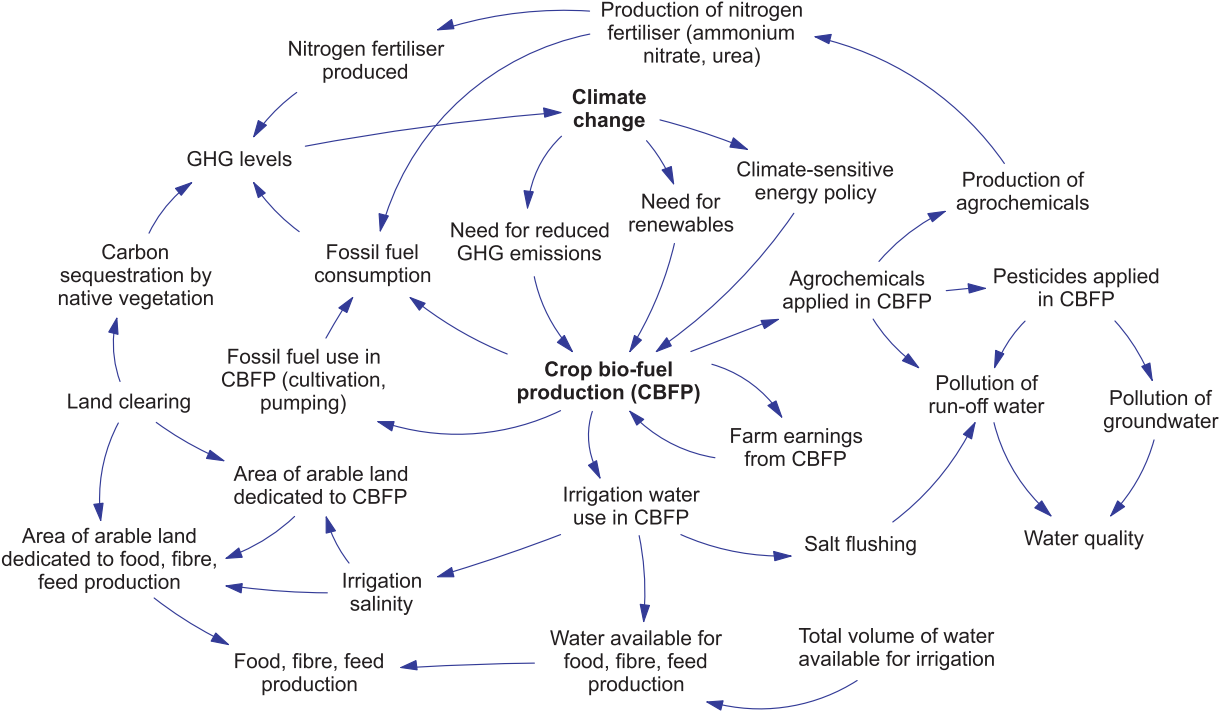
Production of nitrogen fertiliser (ammonium nitrate, urea)

Nitrogen fertiliser produced

Climate change

GHG levels

Climate-sensitive energy policy

Production of agrochemicals

Need for reduced GHG emissions

Need for renewables

Carbon sequestration by native vegetation

Fossil fuel consumption

Agrochemicals applied in CBFP

Pesticides applied in CBFP

Fossil fuel use in CBFP (cultivation, pumping)

Crop bio-fuel production (CBFP)

Pollution of run-off water

Pollution of groundwater

Land clearing

Farm earnings from CBFP

Area of arable land dedicated to CBFP

Irrigation water use in CBFP

Area of arable land dedicated to food, fibre, feed production

Salt flushing

Water quality

Irrigation salinity

Water available for food, fibre, feed production

Total volume of water available for irrigation

Food, fibre, feed production